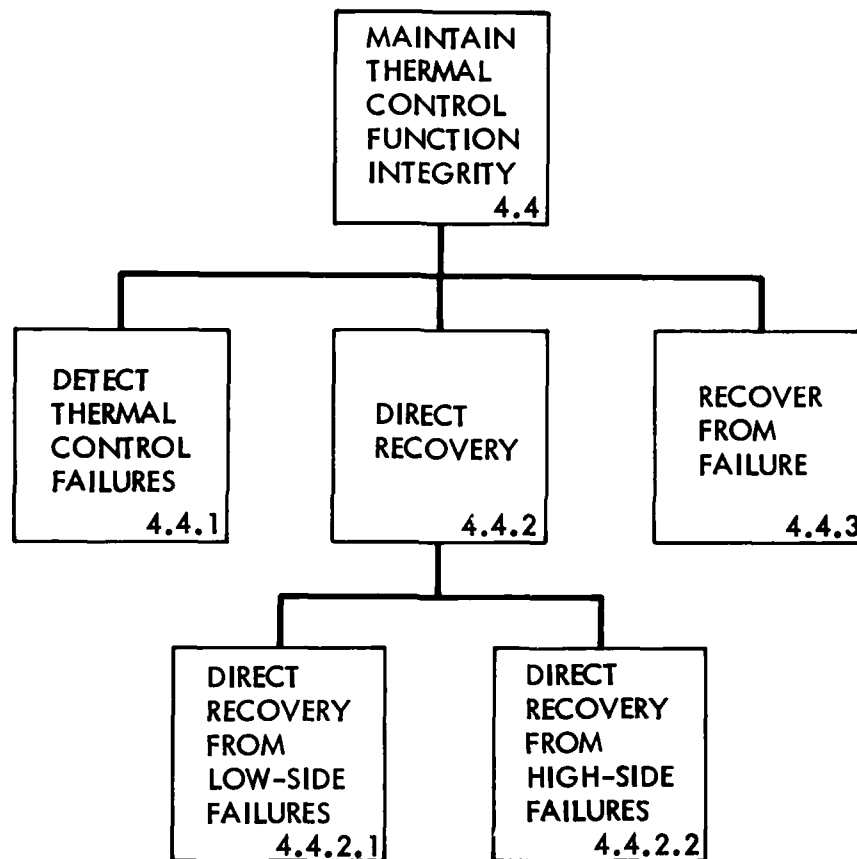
MAINTAIN THERMAL CONTROL FUNCTION INTEGRITY
4.4

DETECT THERMAL CONTROL FAILURES
4.4.1

DIRECT RECOVERY
4.4.2

RECOVER FROM FAILURE
4.4.3

DIRECT RECOVERY FROM LOW-SIDE FAILURES
4.4.2.1

DIRECT RECOVERY FROM HIGH-SIDE FAILURES
4.4.2.2